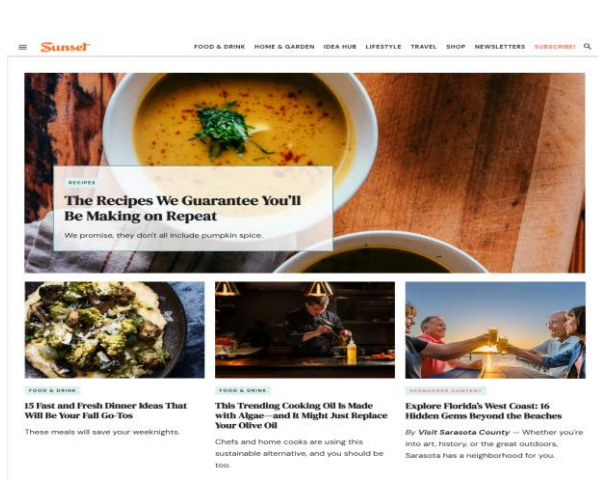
Sunset

FOOD & DRINK HOME & GARDEN IDEA HUB LIFESTYLE TRAVEL SHOP NEWSLETTERS SUBSCRIBE!

RECIPES

The Recipes We Guarantee You'll Be Making on Repeat

We promise, they don't all include pumpkin spice.

FOOD & DRINK

15 Fast and Fresh Dinner Ideas That Will Be Your Fall Go-Tos

These meals will save your weeknights.

FOOD & DRINK

This Trending Cooking Oil Is Made with Algae—and It Might Just Replace Your Olive Oil

Chefs and home cooks are using this sustainable alternative, and you should be too.

SPONSORED CONTENT

Explore Florida's West Coast: 16 Hidden Gems Beyond the Beaches

By Visit Sarasota County — Whether you're into art, history, or the great outdoors, Sarasota has a neighborhood for you.